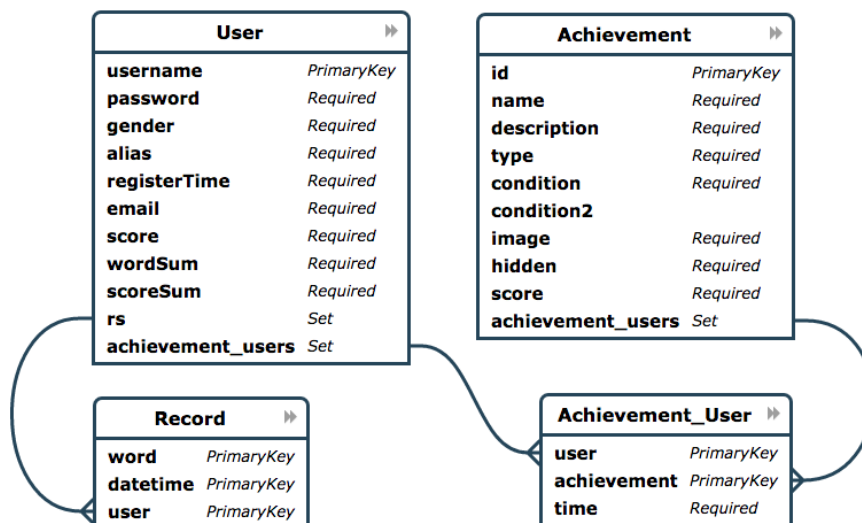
User

| | |
|---|---|
| username | PrimaryKey |
| password | Required |
| gender | Required |
| alias | Required |
| registerTime | Required |
| email | Required |
| score | Required |
| wordSum | Required |
| scoreSum | Required |
| rs | Set |
| achievement_users | Set |

Achievement

| | |
|---|---|
| id | PrimaryKey |
| name | Required |
| description | Required |
| type | Required |
| condition | Required |
| condition2 | |
| image | Required |
| hidden | Required |
| score | Required |
| achievement_users | Set |

Record

| | |
|---|---|
| word | PrimaryKey |
| datetime | PrimaryKey |
| user | PrimaryKey |

Achievement_User

| | |
|---|---|
| user | PrimaryKey |
| achievement | PrimaryKey |
| time | Required |